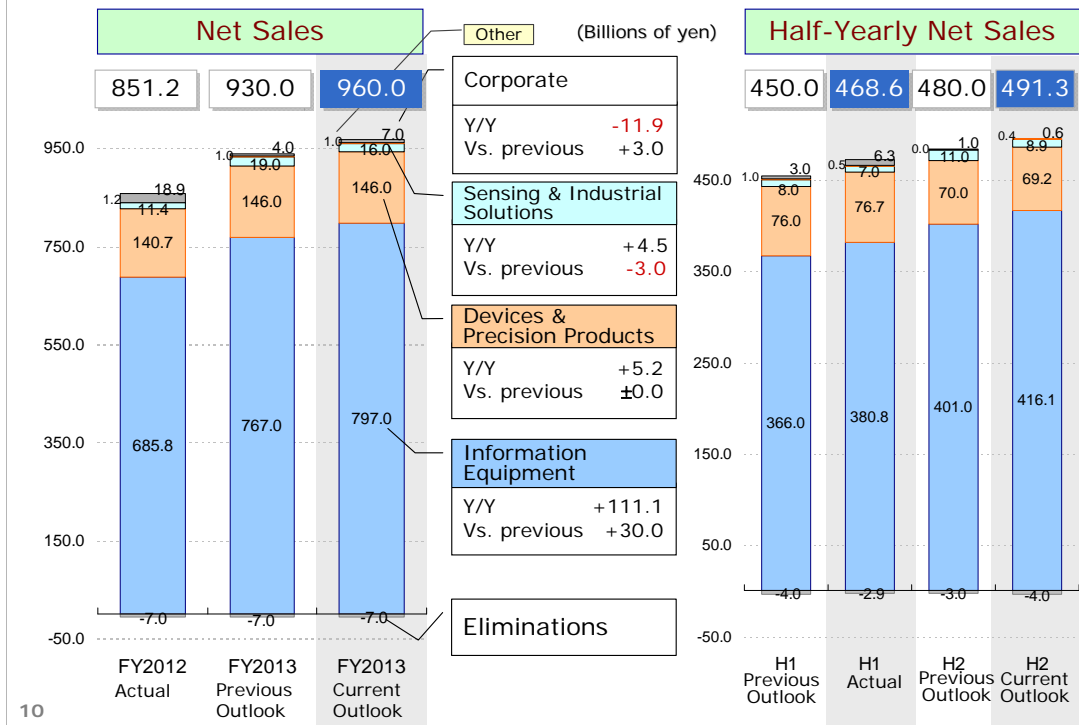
Net Sales

Other

(Billions of yen)

Half-Yearly Net Sales

851.2 930.0 960.0

Corporate

Y/Y -11.9
Vs. previous +3.0

Sensing & Industrial Solutions

Y/Y +4.5
Vs. previous -3.0

Devices & Precision Products

Y/Y +5.2
Vs. previous ±0.0

Information Equipment

Y/Y +111.1
Vs. previous +30.0

Eliminations

950.0
750.0
550.0
350.0
150.0
-50.0

1.2 18.9
11.4
140.7
685.8
-7.0

1.0 4.0
19.0
146.0
767.0
-7.0

1.0 7.0
16.0
146.0
797.0
-7.0

FY2012 Actual
FY2013 Previous Outlook
FY2013 Current Outlook

450.0 468.6 480.0 491.3

450.0
350.0
250.0
150.0
50.0
-50.0

1.0 3.0
8.0
76.0
366.0
-4.0

0.5 6.3
7.0
76.7
380.8
-2.9

0.0 1.0
11.0
70.0
401.0
-3.0

0.4 0.6
8.9
69.2
416.1
-4.0

H1 Previous Outlook
H1 Actual
H2 Previous Outlook
H2 Current Outlook

10